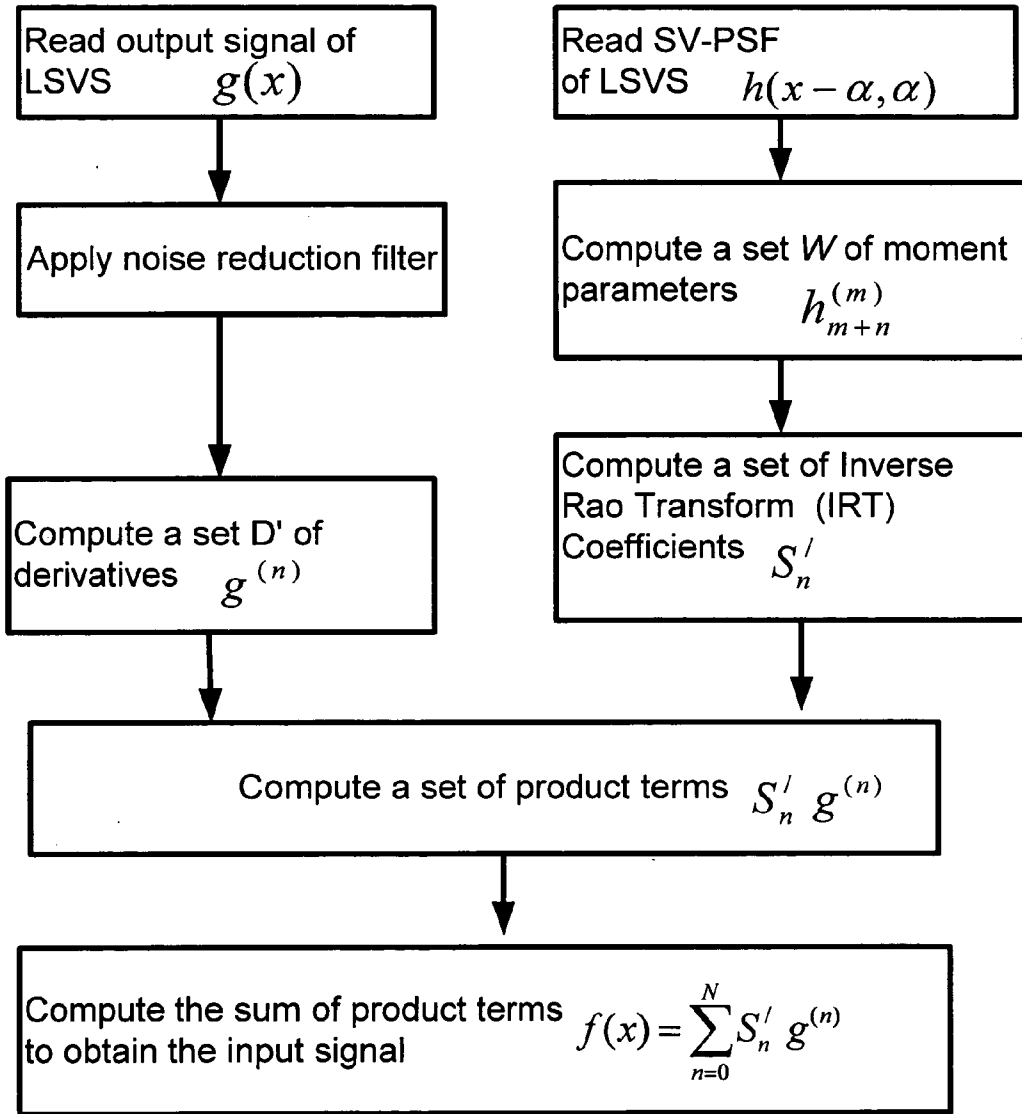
Read output signal of LSVS $g(x)$

Read SV-PSF of LSVS $h(x-\alpha,\alpha)$

Apply noise reduction filter

Compute a set $W$ of moment parameters $h_{m+n}^{(m)}$

Compute a set of Inverse Rao Transform (IRT) Coefficients $S_n^{/}$

Compute a set D' of derivatives $g^{(n)}$

Compute a set of product terms $S_n^{/}\ g^{(n)}$

Compute the sum of product terms to obtain the input signal $f(x)=\sum_{n=0}^{N}S_n^{/}\ g^{(n)}$